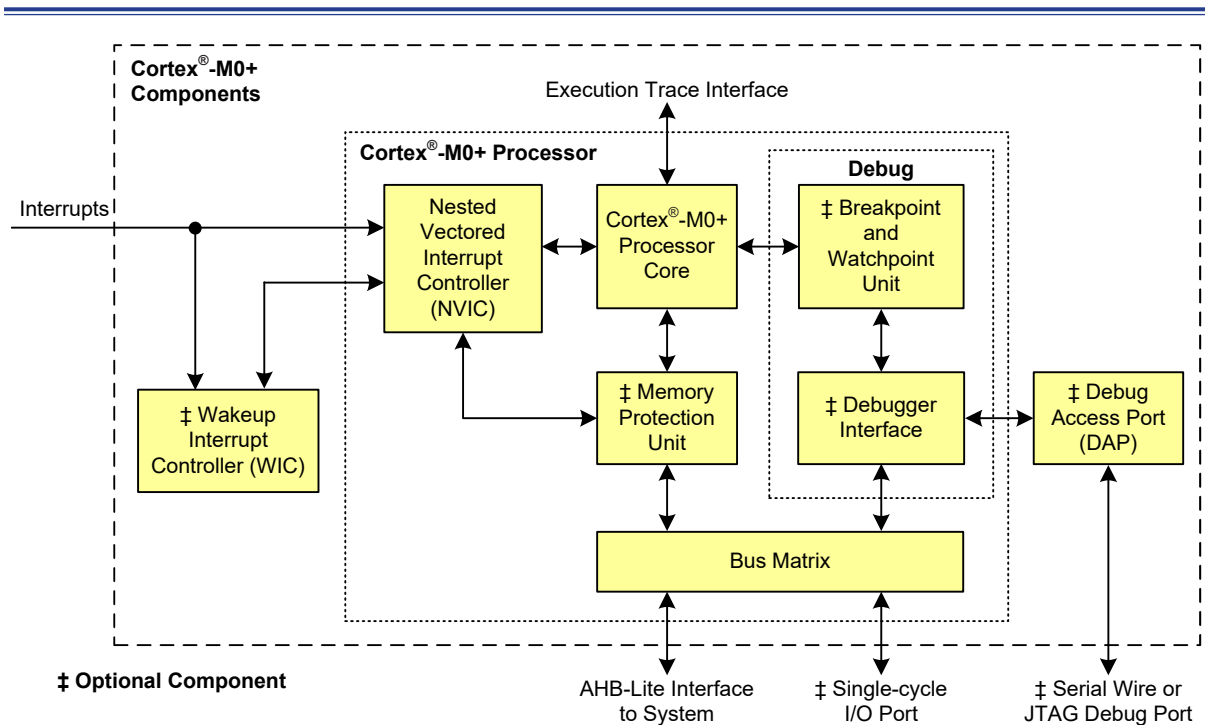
Cortex®-M0+ Components

Execution Trace Interface

Cortex®-M0+ Processor

Debug

Interrupts

Nested Vectored Interrupt Controller (NVIC)

Cortex®-M0+ Processor Core

‡ Breakpoint and Watchpoint Unit

‡ Wakeup Interrupt Controller (WIC)

‡ Memory Protection Unit

‡ Debugger Interface

‡ Debug Access Port (DAP)

Bus Matrix

‡ Optional Component

AHB-Lite Interface to System

‡ Single-cycle I/O Port

‡ Serial Wire or JTAG Debug Port